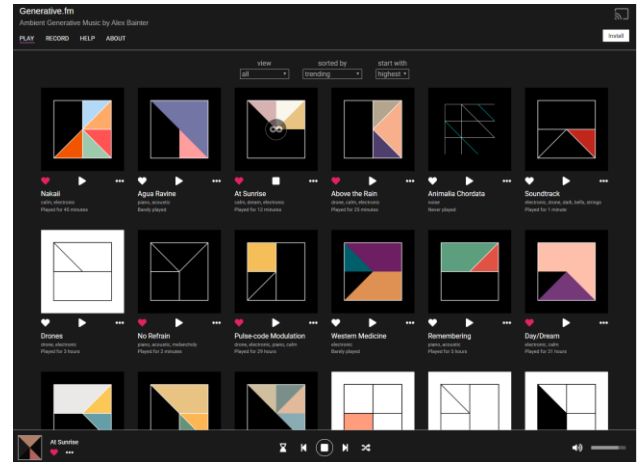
Generative.fm
Ambient Generative Music by Alex Bainter

PLAY RECORD HELP ABOUT

Install

view
all

sorted by
trending

start with
highest

Nakaii
calm, electronic
Played for 45 minutes

Agua Ravine
piano, acoustic
Barely played

At Sunrise
calm, electronic
Played for 12 minutes

Above the Rain
drone, calm, electronic
Played for 25 minutes

Animalia Chordata
ocean
Never played

Soundtrack
electronic, drone, dark, bells, strings
Played for 1 minute

Drones
drone, electronic
Played for 2 hours

No Refrain
piano, acoustic, melancholy
Played for 2 minutes

Pulse-code Modulation
drone, electronic, piano, calm
Played for 29 hours

Western Medicine
electronic
Barely played

Remembering
piano, acoustic
Played for 3 hours

Day/Dream
electronic, calm
Played for 31 hours

At Sunrise